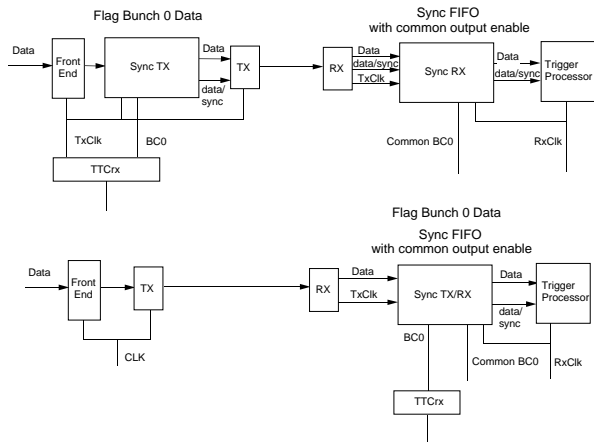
Flag Bunch 0 Data

Sync FIFO
with common output enable

Data

Front End

Sync TX

Data

data/sync

TX

RX

Data

data/sync

TxClk

Sync RX

Data

data/sync

Trigger Processor

TxClk

BC0

Common BC0

RxClk

TTCrx

Flag Bunch 0 Data

Sync FIFO
with common output enable

Data

Front End

TX

RX

Data

TxClk

Sync TX/RX

Data

data/sync

Trigger Processor

CLK

BC0

Common BC0

RxClk

TTCrx